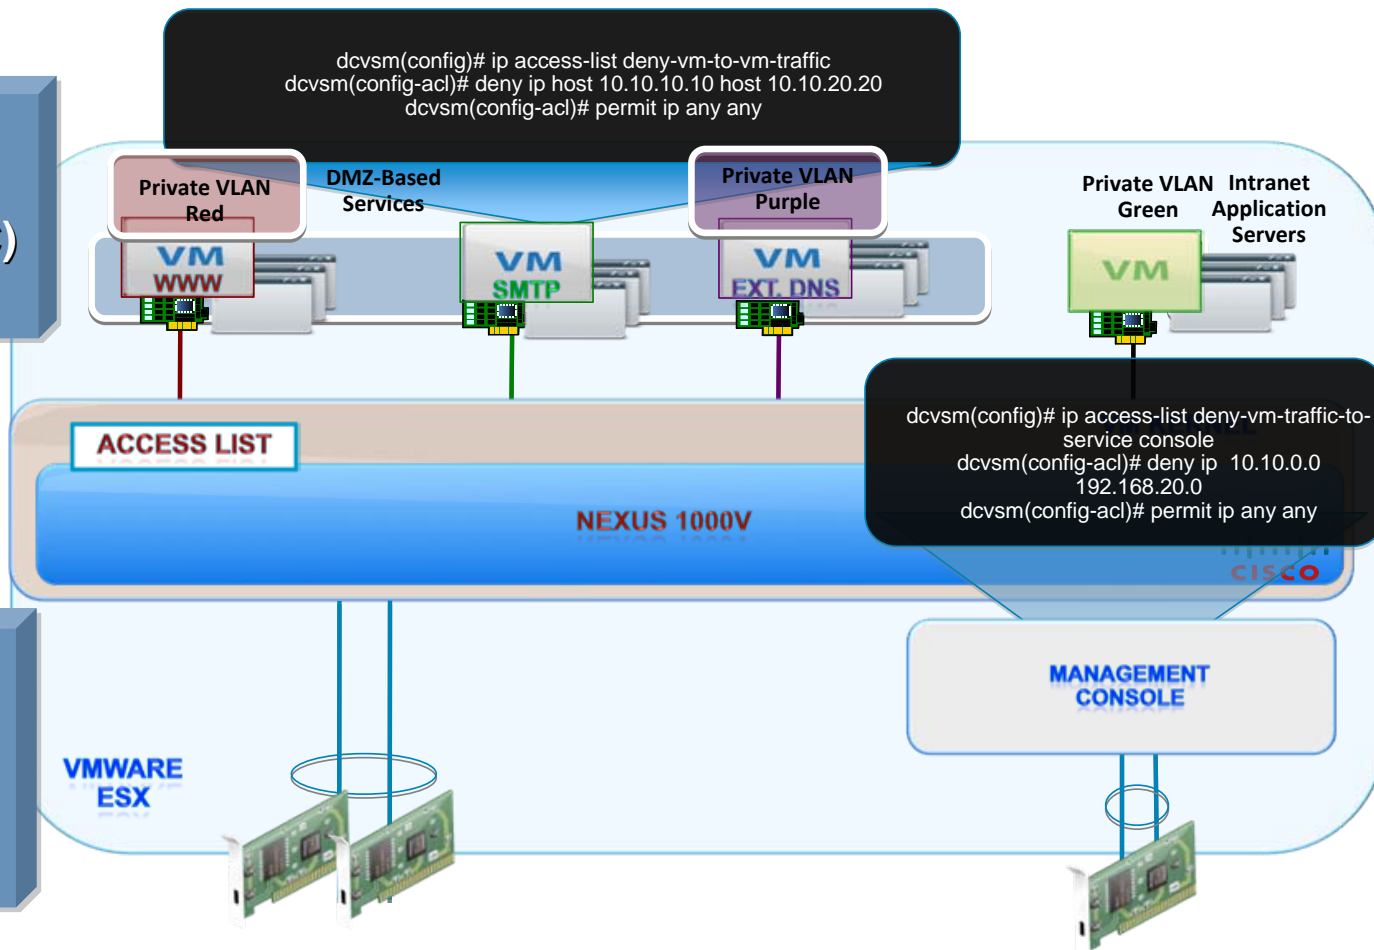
dcvsm(config)# ip access-list deny-vm-to-vm-traffic
dcvsm(config-acl)# deny ip host 10.10.10.10 host 10.10.20.20
dcvsm(config-acl)# permit ip any any

Private VLAN Red

DMZ-Based Services

Private VLAN Purple

Private VLAN Green

Intranet Application Servers

VM WWW

VM SMTP

VM EXT. DNS

VM

ACCESS LIST

NEXUS 1000V

dcvsm(config)# ip access-list deny-vm-traffic-to-service console
dcvsm(config-acl)# deny ip 10.10.0.0 192.168.20.0
dcvsm(config-acl)# permit ip any any

CISCO

MANAGEMENT CONSOLE

VMWARE ESX